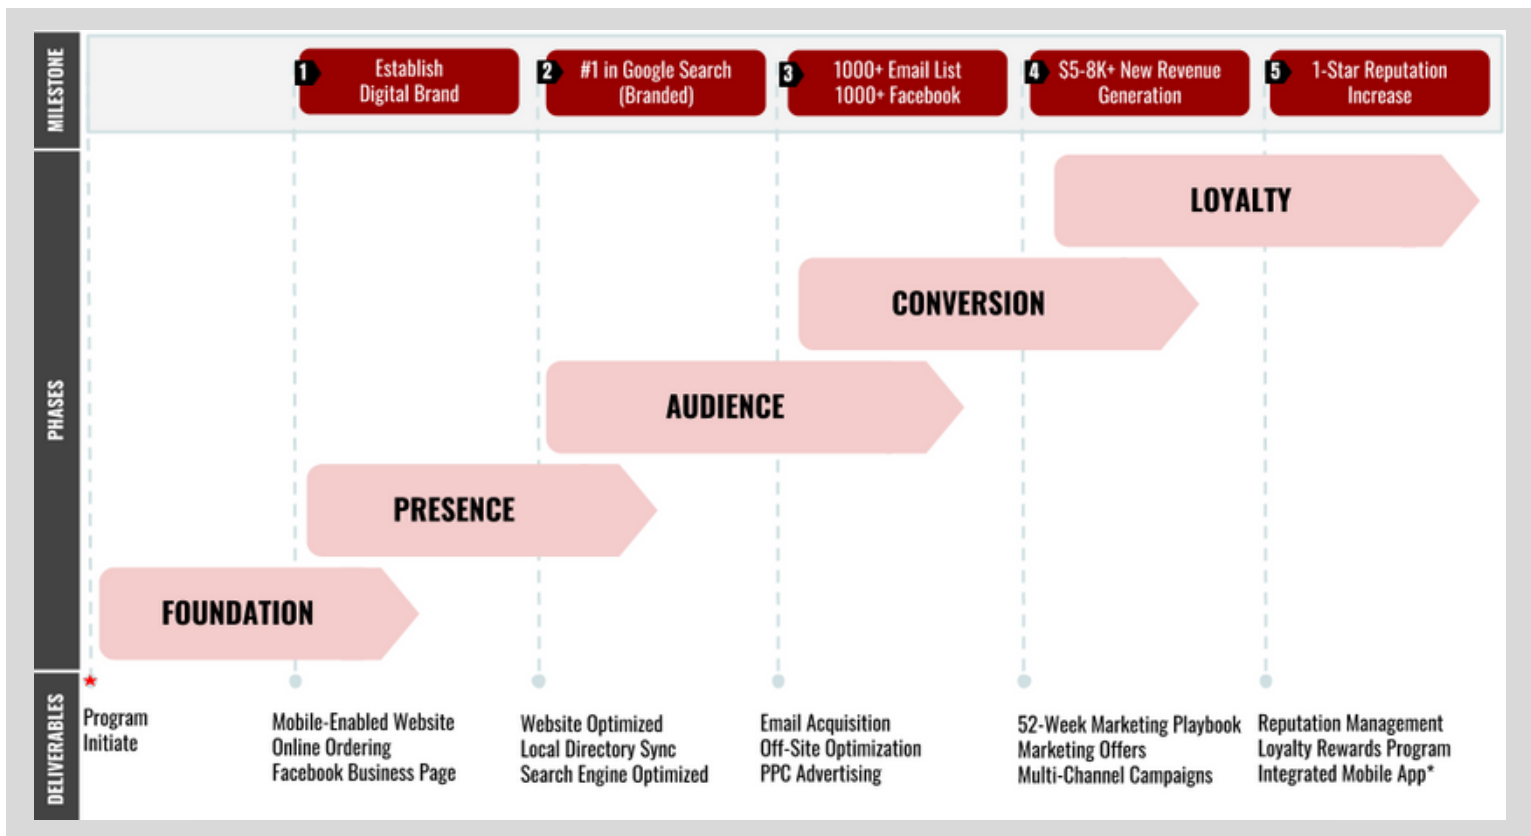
MILESTONE

1 Establish Digital Brand

2 #1 in Google Search (Branded)

3 1000+ Email List 1000+ Facebook

4 $5-8K+ New Revenue Generation

5 1-Star Reputation Increase

PHASES

LOYALTY

CONVERSION

AUDIENCE

PRESENCE

FOUNDATION

DELIVERABLES

Program Initiate

Mobile-Enabled Website
Online Ordering
Facebook Business Page

Website Optimized
Local Directory Sync
Search Engine Optimized

Email Acquisition
Off-Site Optimization
PPC Advertising

52-Week Marketing Playbook
Marketing Offers
Multi-Channel Campaigns

Reputation Management
Loyalty Rewards Program
Integrated Mobile App*